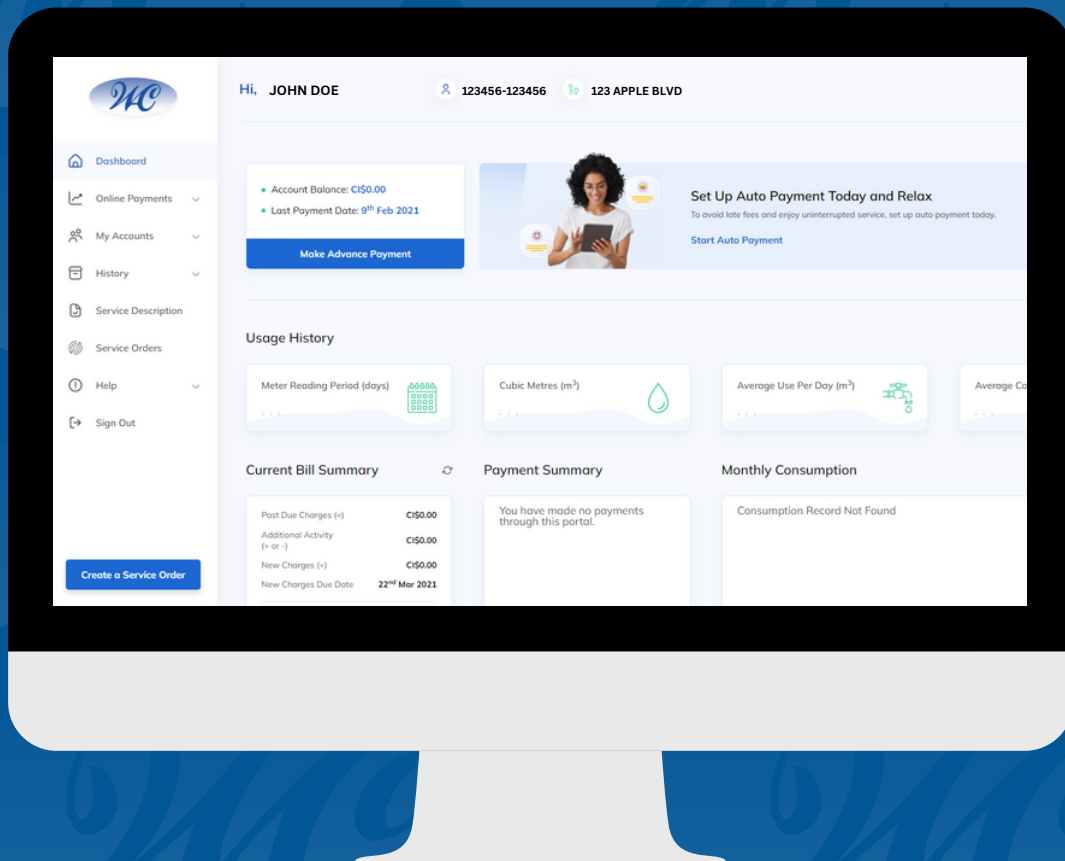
WC

Hi, JOHN DOE 123456-123456 123 APPLE BLVD

Dashboard
Online Payments
My Accounts
History
Service Description
Service Orders
Help
Sign Out

Create a Service Order

• Account Balance: CI$0.00
• Last Payment Date: 9th Feb 2021

Make Advance Payment

Set Up Auto Payment Today and Relax
To avoid late fees and enjoy uninterrupted service, set up auto payment today.
Start Auto Payment

Usage History

Meter Reading Period (days)
...
Cubic Metres ($m^3$)
...
Average Use Per Day ($m^3$)
...
Average Co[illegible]
...

Current Bill Summary

| Past Due Charges (=) | CI$0.00 |
|---|---|
| Additional Activity (+ or -) | CI$0.00 |
| New Charges (+) | CI$0.00 |
| New Charges Due Date | 22nd Mar 2021 |

Payment Summary
You have made no payments through this portal.

Monthly Consumption
Consumption Record Not Found